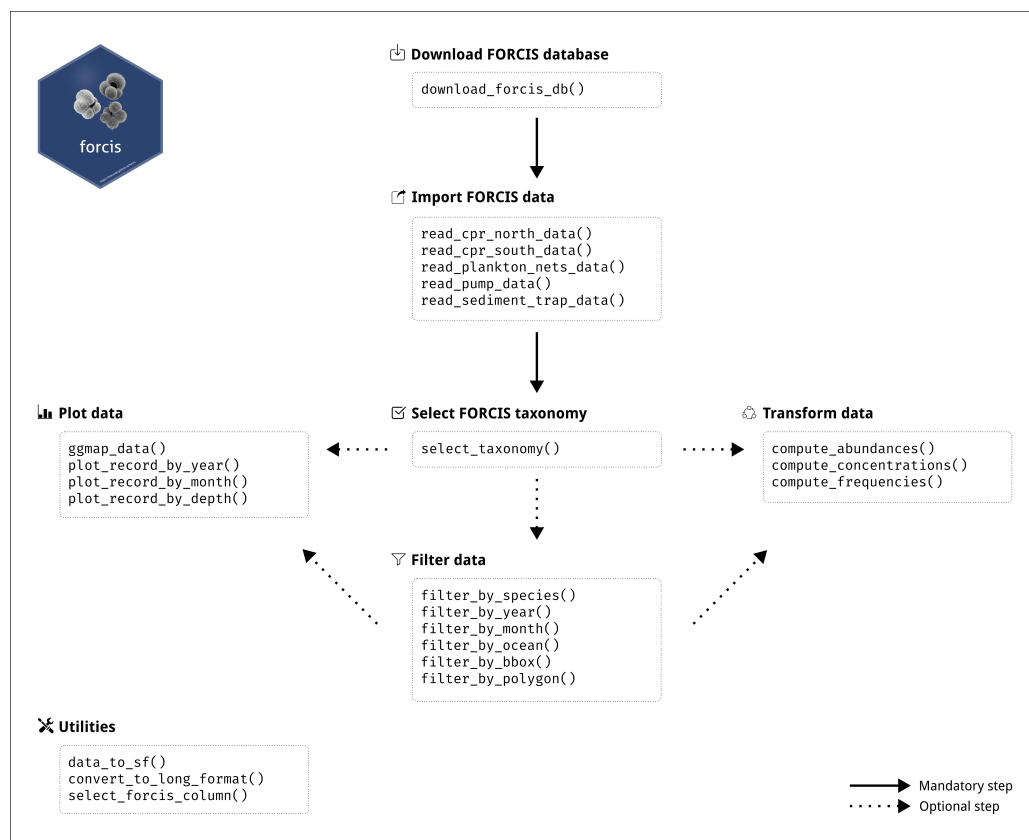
forcis

Download FORCIS database

download_forcis_db()

Import FORCIS data

read_cpr_north_data()
read_cpr_south_data()
read_plankton_nets_data()
read_pump_data()
read_sediment_trap_data()

Plot data

ggmap_data()
plot_record_by_year()
plot_record_by_month()
plot_record_by_depth()

Select FORCIS taxonomy

select_taxonomy()

Transform data

compute_abundances()
compute_concentrations()
compute_frequencies()

Filter data

filter_by_species()
filter_by_year()
filter_by_month()
filter_by_ocean()
filter_by_bbox()
filter_by_polygon()

Utilities

data_to_sf()
convert_to_long_format()
select_forcis_column()

Mandatory step
Optional step